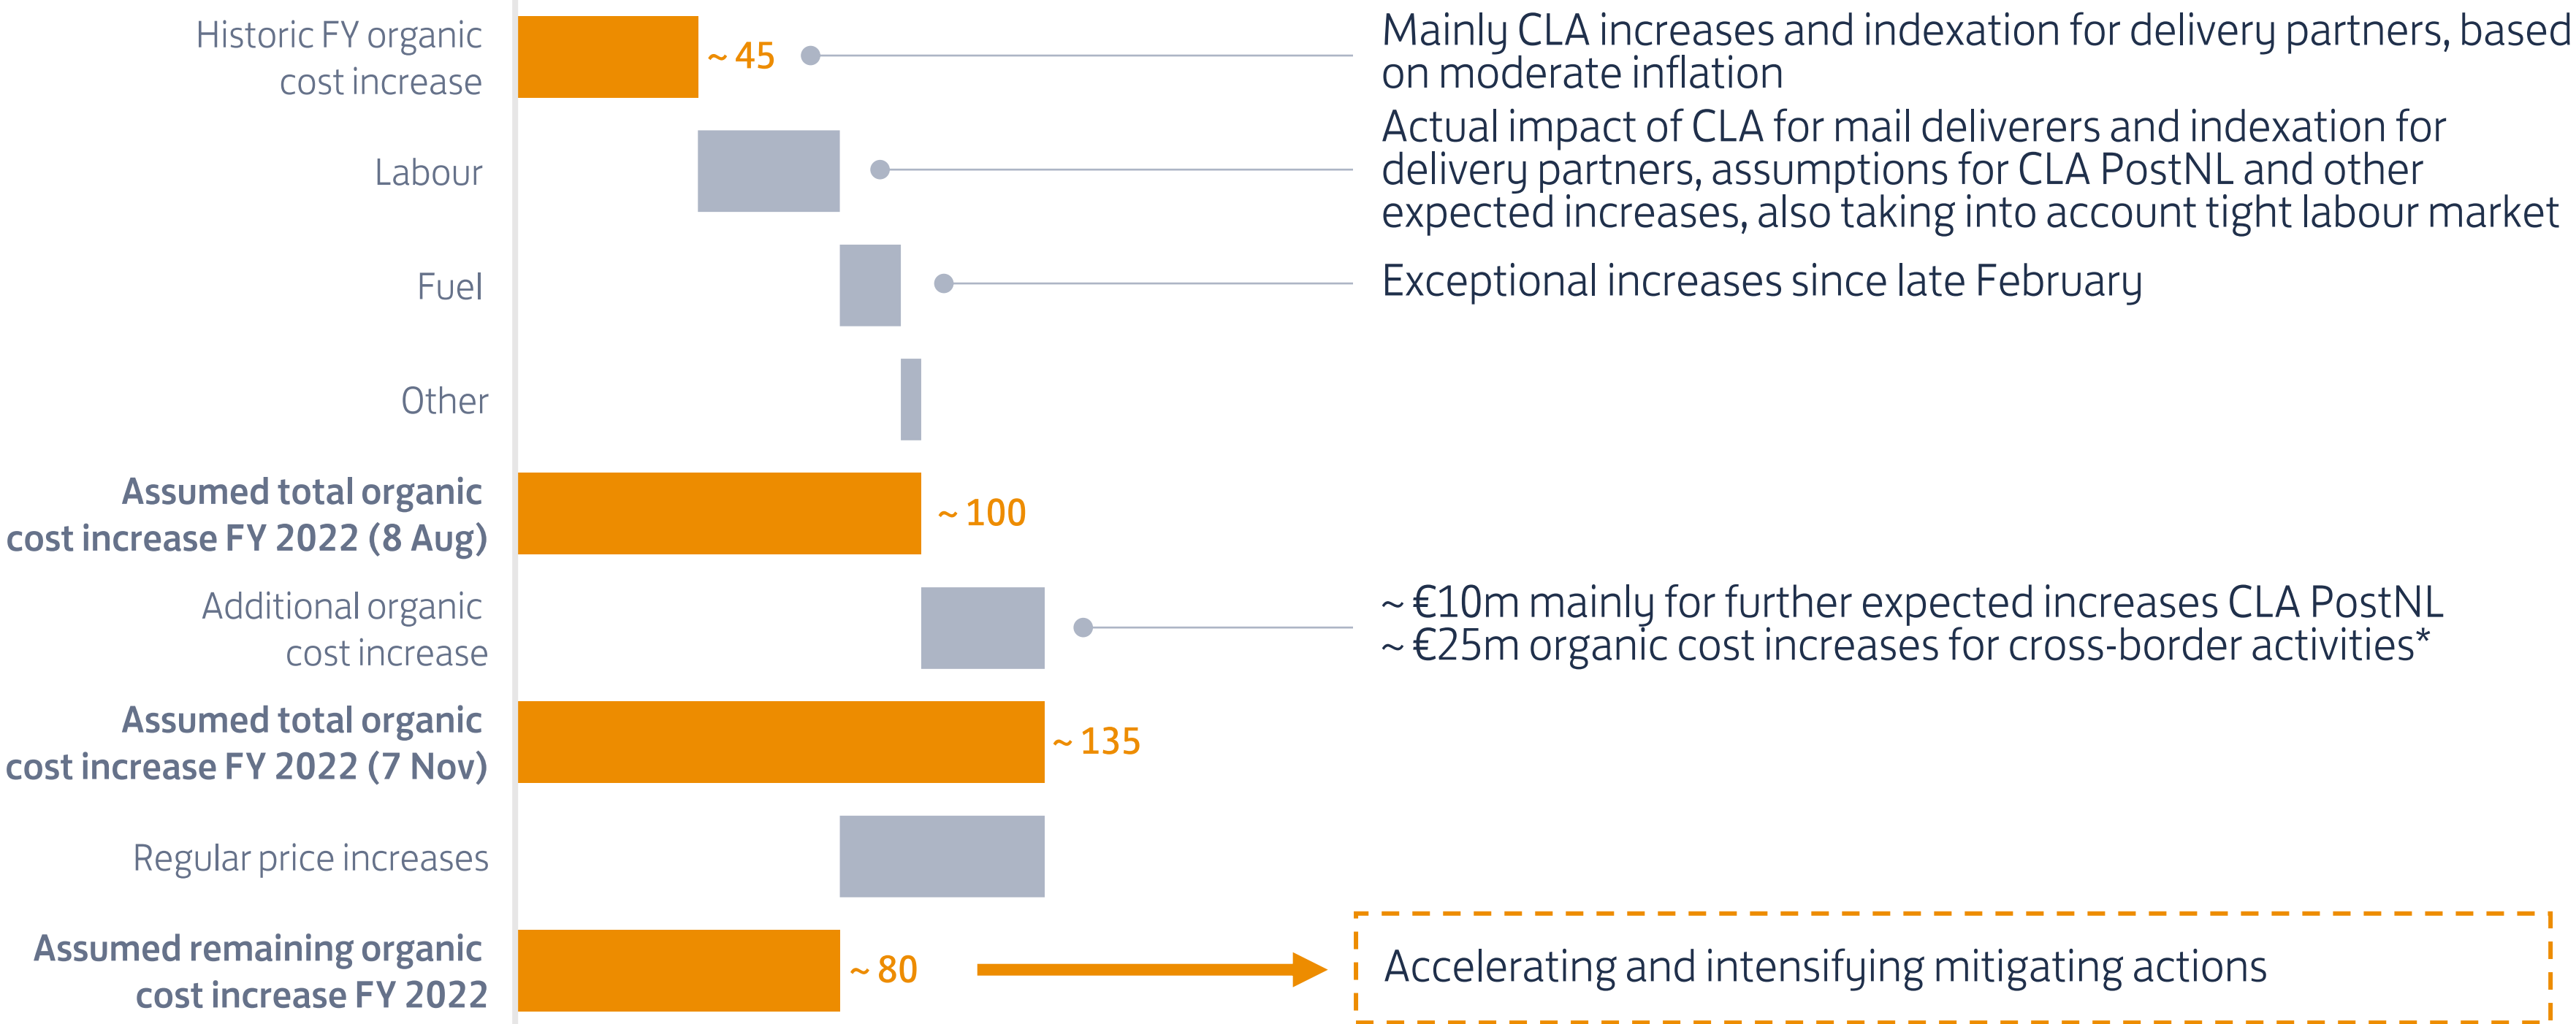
Historic FY organic cost increase

~ 45

Mainly CLA increases and indexation for delivery partners, based on moderate inflation

Labour

Actual impact of CLA for mail deliverers and indexation for delivery partners, assumptions for CLA PostNL and other expected increases, also taking into account tight labour market

Fuel

Exceptional increases since late February

Other

Assumed total organic cost increase FY 2022 (8 Aug)

~ 100

Additional organic cost increase

~ €10m mainly for further expected increases CLA PostNL
~ €25m organic cost increases for cross-border activities*

Assumed total organic cost increase FY 2022 (7 Nov)

~ 135

Regular price increases

Assumed remaining organic cost increase FY 2022

~ 80

Accelerating and intensifying mitigating actions